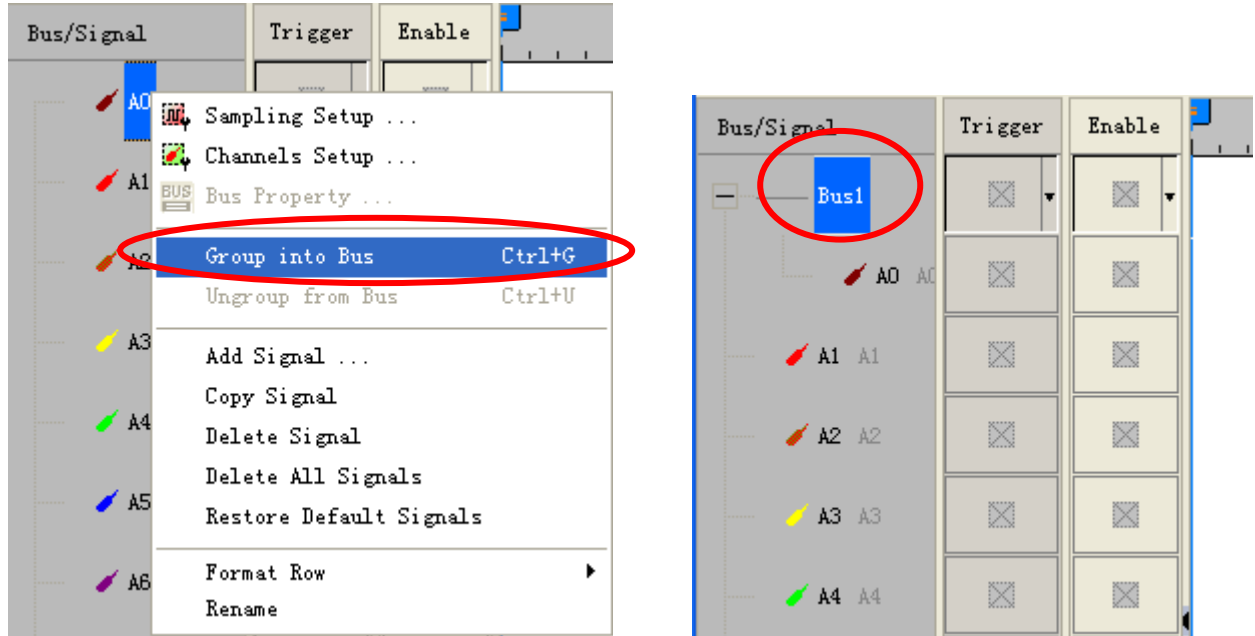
Bus/Signal
Trigger
Enable
A0
A1
A2
A3
A4
A5
A6
Sampling Setup ...
Channels Setup ...
BUS
Bus Property ...
Group into Bus Ctrl+G
Ungroup from Bus Ctrl+U
Add Signal ...
Copy Signal
Delete Signal
Delete All Signals
Restore Default Signals
Format Row
Rename

Bus/Signal
Trigger
Enable
Bus1
A0 A0
A1 A1
A2 A2
A3 A3
A4 A4